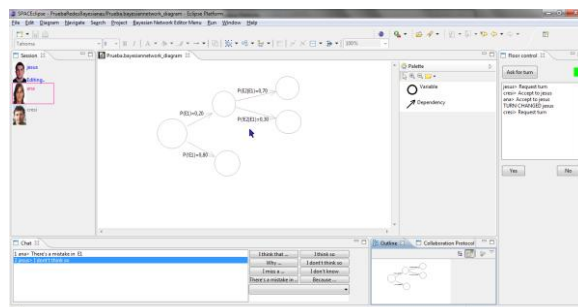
SPACEclipse - PruebaRedesBayesianas/Prueba.bayesiannetwork_diagram - Eclipse Platform

File Edit Diagram Navigate Search Project Bayesian Network Editor Menu Run Window Help

Tahoma

100%

Session

Jesus

Editing...

ana

crescencio

Prueba.bayesiannetwork_diagram

P(E2|E1)=0.70

P(E)=0.20

P(E3|E1)=0.30

P(E)=0.80

Palette

Variable

Dependency

Floor control

Ask for turn

jesus> Request turn
cresc> Accept to jesus
ana> Accept to jesus
TURN CHANGED jesus
cresc> Request turn

Yes

No

Chat

1 ana> There's a mistake in E1
2 jesus> I don't think so

I think that ...

I think so

Why ...

I don't think so

I miss a ...

I don't know

There's a mistake in ...

Because ...

Outline

Collaboration Protocol